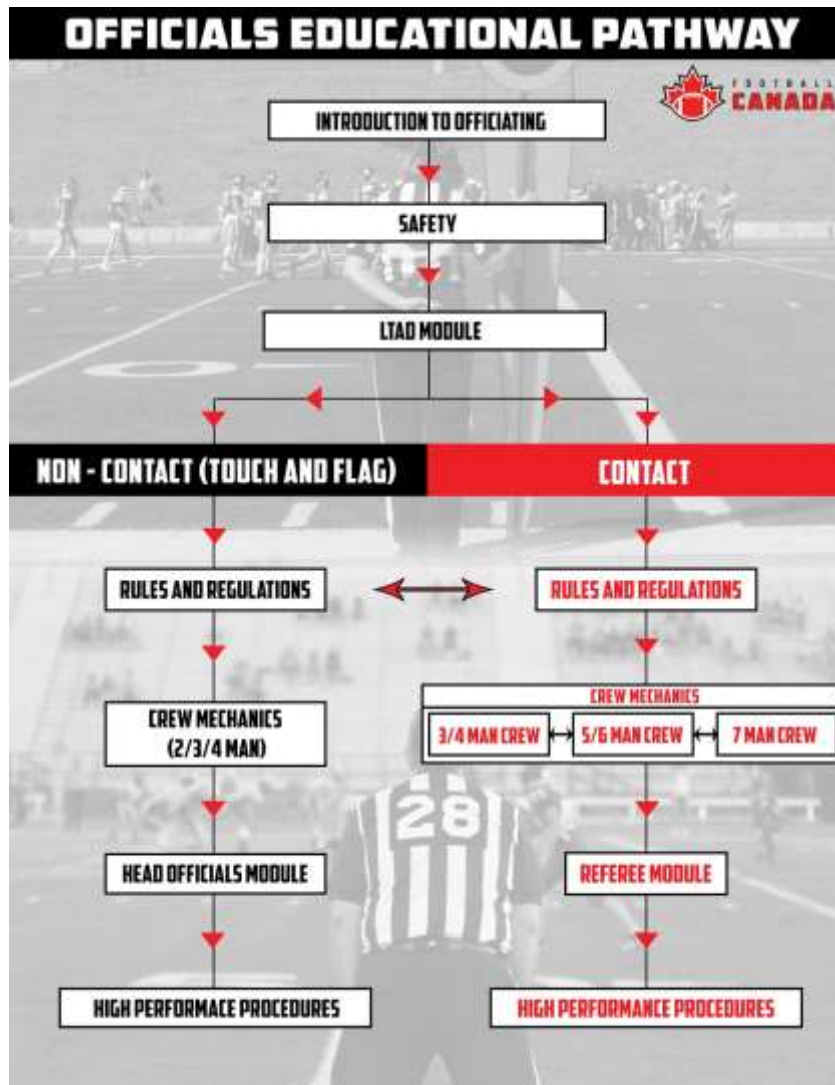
OFFICIALS EDUCATIONAL PATHWAY

FOOTBALL CANADA

INTRODUCTION TO OFFICIATING

SAFETY

LTAD MODULE

NON - CONTACT (TOUCH AND FLAG)

CONTACT

RULES AND REGULATIONS

RULES AND REGULATIONS

CREW MECHANICS (2/3/4 MAN)

CREW MECHANICS

3/4 MAN CREW

5/6 MAN CREW

7 MAN CREW

28

HEAD OFFICIALS MODULE

REFEREE MODULE

HIGH PERFORMACE PROCEDURES

HIGH PERFORMANCE PROCEDURES